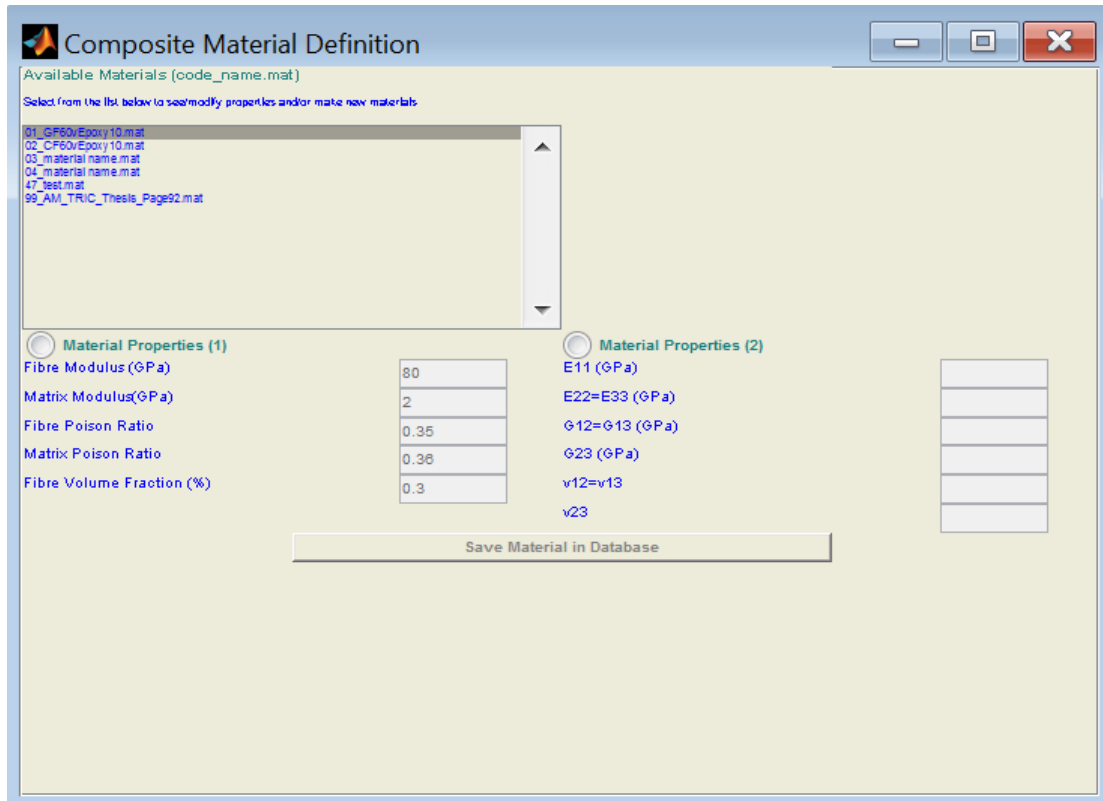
Composite Material Definition

Available Materials (code_name.mat)

Select from the list below to see/modify properties and/or make new materials

01_GF60vEpoxy10.mat
02_CF60vEpoxy10.mat
03_material name.mat
04_material name.mat
47_test.mat
99_AM_TRIC_Thesis_Page92.mat

Material Properties (1)

Fibre Modulus (GPa) 80

Matrix Modulus(GPa) 2

Fibre Poison Ratio 0.35

Matrix Poison Ratio 0.36

Fibre Volume Fraction (%) 0.3

Material Properties (2)

E11 (GPa)

E22=E33 (GPa)

G12=G13 (GPa)

G23 (GPa)

v12=v13

v23

Save Material in Database